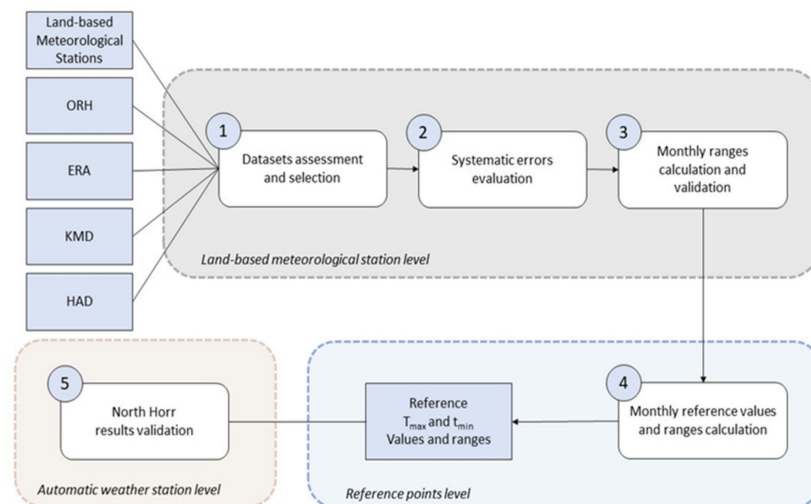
Land-based Meteorological Stations

ORH

ERA

KMD

HAD

1
Datasets assessment and selection

2
Systematic errors evaluation

3
Monthly ranges calculation and validation

Land-based meteorological station level

4
Monthly reference values and ranges calculation

Reference $T_{max}$ and $t_{min}$ Values and ranges

5
North Horr results validation

Automatic weather station level

Reference points level